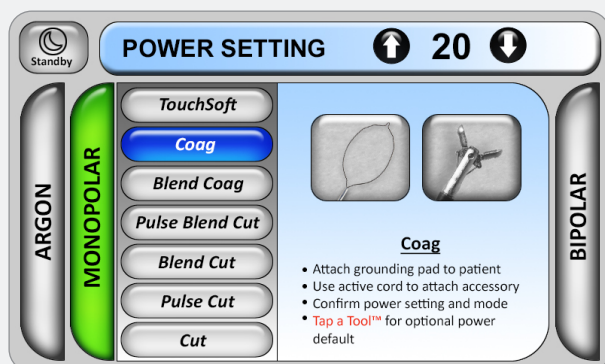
Standby

POWER SETTING 20

ARGON

MONOPOLAR

TouchSoft

Coag

Blend Coag

Pulse Blend Cut

Blend Cut

Pulse Cut

Cut

Coag

• Attach grounding pad to patient
• Use active cord to attach accessory
• Confirm power setting and mode
• Tap a Tool™ for optional power default

BIPOLAR